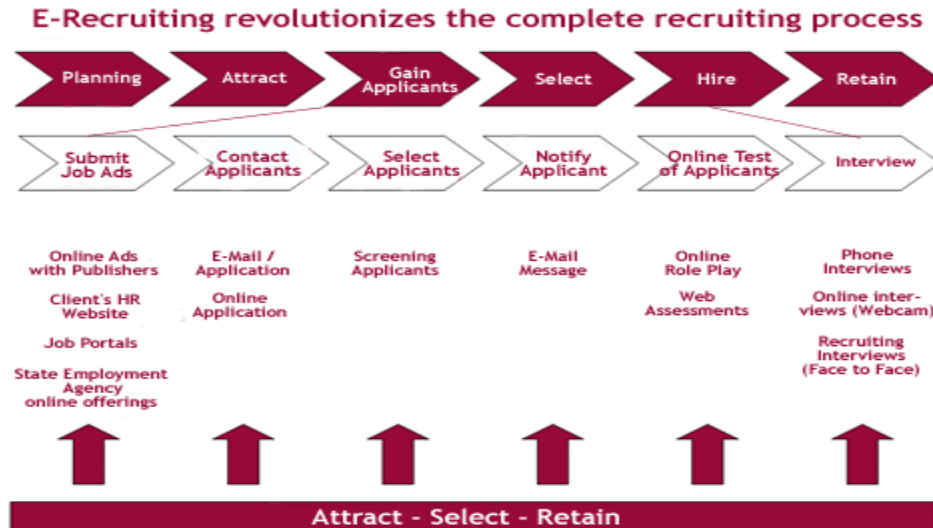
E-Recruiting revolutionizes the complete recruiting process

Planning

Attract

Gain Applicants

Select

Hire

Retain

Submit Job Ads

Contact Applicants

Select Applicants

Notify Applicant

Online Test of Applicants

Interview

Online Ads with Publishers

Client's HR Website

Job Portals

State Employment Agency online offerings

E-Mail / Application

Online Application

Screening Applicants

E-Mail Message

Online Role Play

Web Assessments

Phone Interviews

Online interviews (Webcam)

Recruiting Interviews (Face to Face)

Attract - Select - Retain